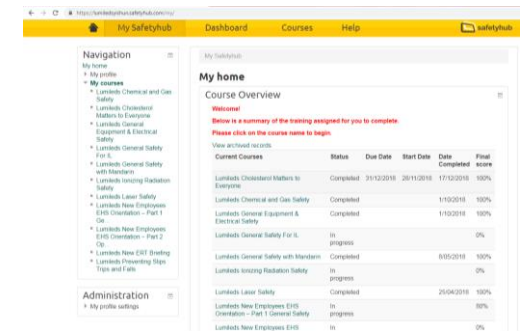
https://lumiledsphub.safetyhub.com/my/

My Safetyhub Dashboard Courses Help safetyhub

Navigation
My home
My profile
My courses
Lumileds Chemical and Gas Safety
Lumileds Cholesterol Matters to Everyone
Lumileds General Equipment & Electrical Safety
Lumileds General Safety For IL
Lumileds General Safety with Mandarin
Lumileds Ionizing Radiation Safety
Lumileds Laser Safety
Lumileds New Employees EHS Orientation – Part 1 Ge
Lumileds New Employees EHS Orientation – Part 2 Op
Lumileds New ERT Briefing
Lumileds Preventing Slips Trips and Falls

Administration
My profile settings

My Safetyhub

My home

Course Overview

Welcome!
Below is a summary of the training assigned for you to complete.
Please click on the course name to begin.

View archived records

| Current Courses | Status | Due Date | Start Date | Date Completed | Final score |
|---|---|---|---|---|---|
| Lumileds Cholesterol Matters to Everyone | Completed | 31/12/2018 | 28/11/2018 | 17/12/2018 | 100% |
| Lumileds Chemical and Gas Safety | Completed | | | 1/10/2018 | 100% |
| Lumileds General Equipment & Electrical Safety | Completed | | | 1/10/2018 | 100% |
| Lumileds General Safety For IL | In progress | | | | 0% |
| Lumileds General Safety with Mandarin | Completed | | | 6/05/2018 | 100% |
| Lumileds Ionizing Radiation Safety | In progress | | | | 0% |
| Lumileds Laser Safety | Completed | | | 25/04/2018 | 100% |
| Lumileds New Employees EHS Orientation – Part 1 General Safety | In progress | | | | 50% |
| Lumileds New Employees EHS | In | | | | 0% |